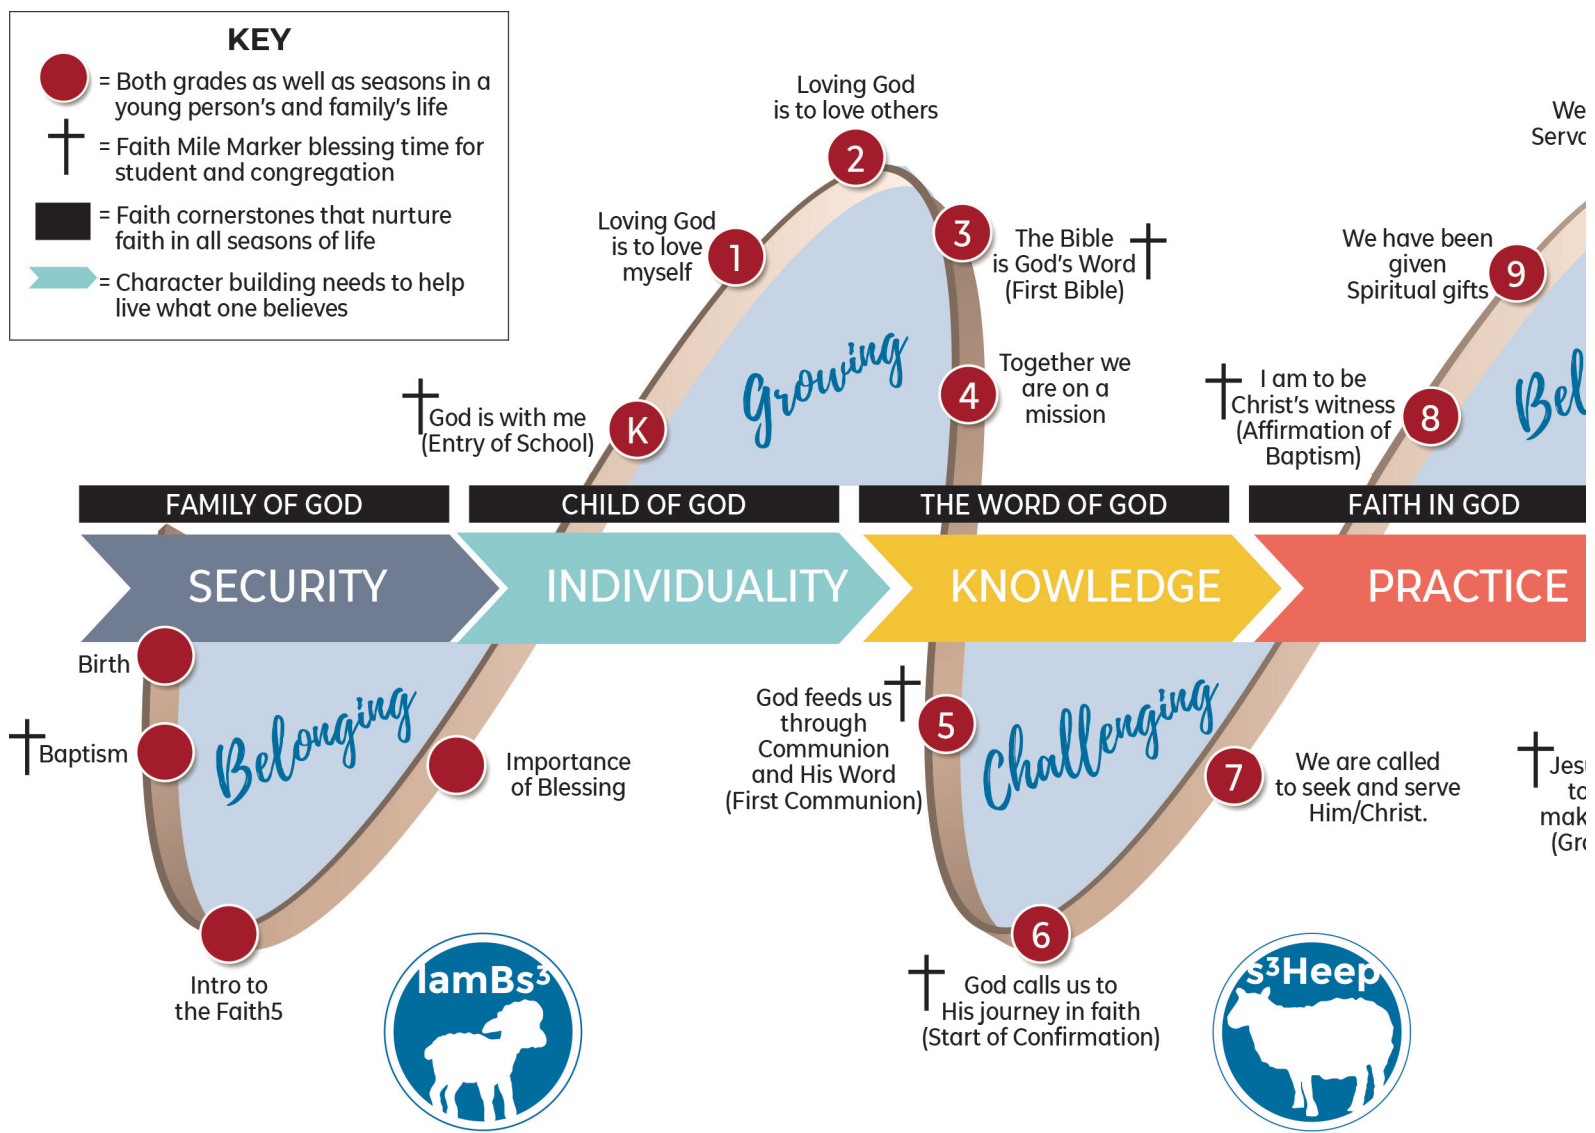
KEY
= Both grades as well as seasons in a young person's and family's life
= Faith Mile Marker blessing time for student and congregation
= Faith cornerstones that nurture faith in all seasons of life
= Character building needs to help live what one believes

Loving God is to love others
2
We
Serv
Loving God is to love myself
1
3
The Bible is God's Word (First Bible)
We have been given Spiritual gifts
9
Growing
Together we are on a mission
4
I am to be Christ's witness (Affirmation of Baptism)
8
Bel
God is with me (Entry of School)
K

FAMILY OF GOD
CHILD OF GOD
THE WORD OF GOD
FAITH IN GOD

SECURITY
INDIVIDUALITY
KNOWLEDGE
PRACTICE

Birth
Baptism
Belonging
Importance of Blessing
God feeds us through Communion and His Word (First Communion)
5
Challenging
7
We are called to seek and serve Him/Christ.
Jes
to
mak
(Gr
Intro to the Faith5
lamBs³
6
God calls us to His journey in faith (Start of Confirmation)
s³Heep